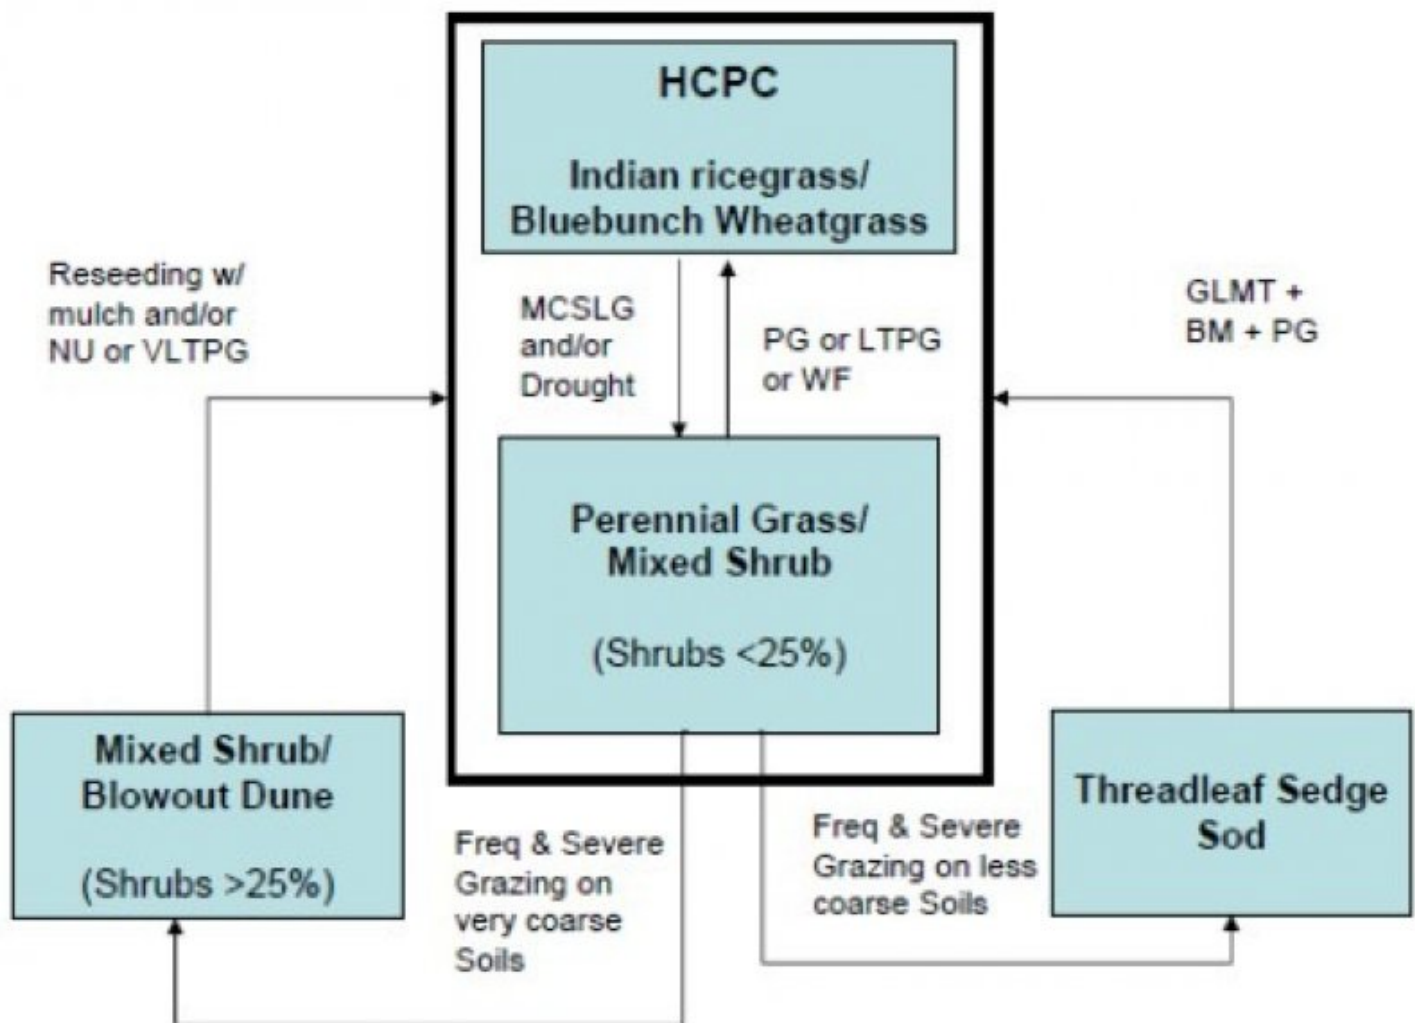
HCPC

Indian ricegrass/ Bluebunch Wheatgrass

Reseeding w/ mulch and/or NU or VLTPG

MCSLG and/or Drought

PG or LTPG or WF

GLMT + BM + PG

Perennial Grass/ Mixed Shrub

(Shrubs <25%)

Mixed Shrub/ Blowout Dune

(Shrubs >25%)

Freq & Severe Grazing on very coarse Soils

Freq & Severe Grazing on less coarse Soils

Threadleaf Sedge Sod